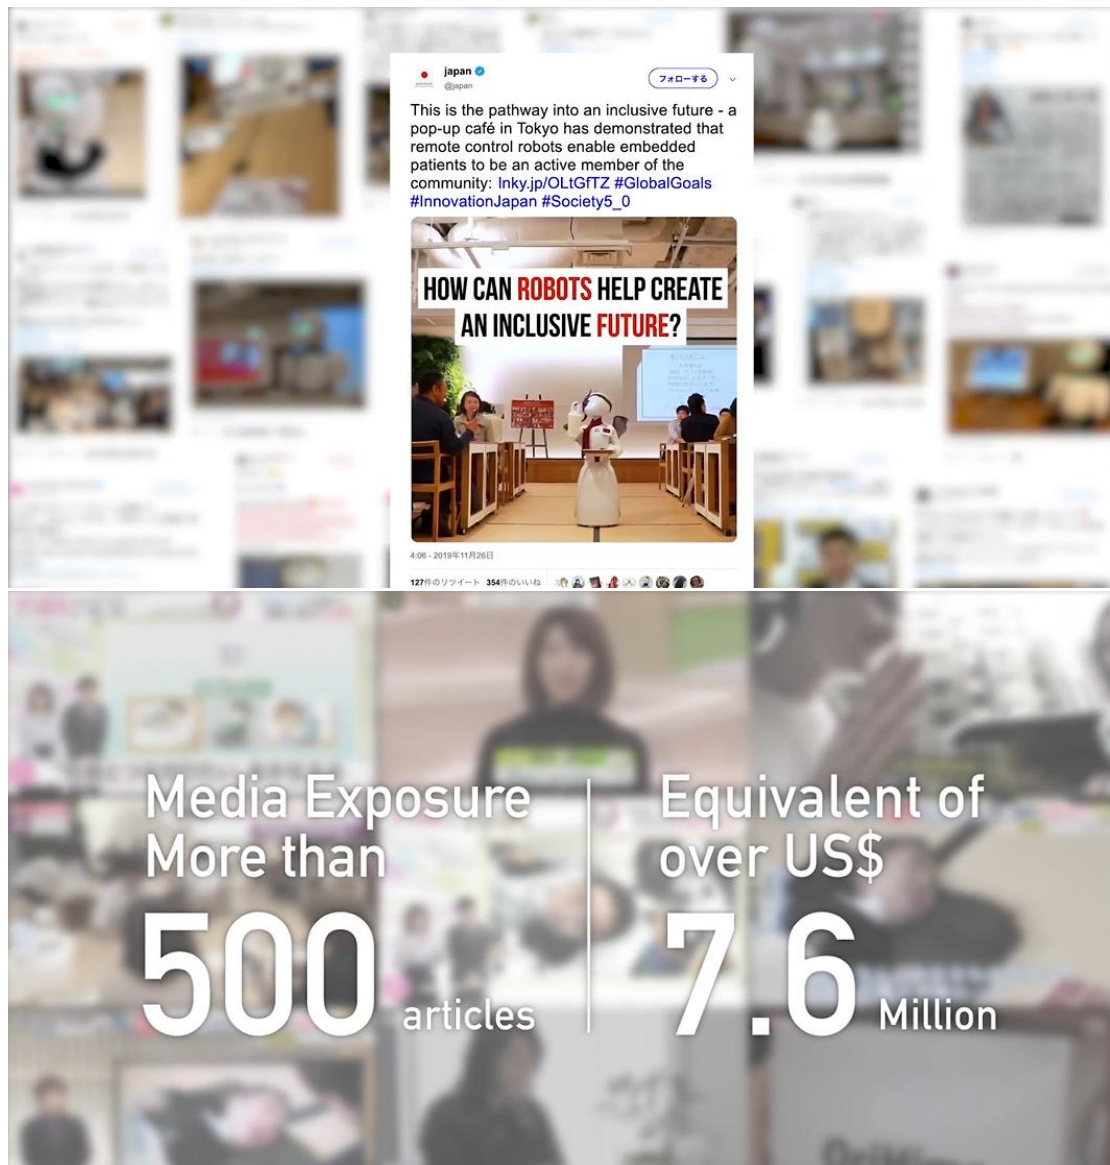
japan
@japan
フォローする

This is the pathway into an inclusive future - a pop-up café in Tokyo has demonstrated that remote control robots enable embedded patients to be an active member of the community: lnky.jp/OLtGfTZ #GlobalGoals #InnovationJapan #Society5_0

HOW CAN ROBOTS HELP CREATE AN INCLUSIVE FUTURE?

4:06 - 2019年11月26日

127件のリツイート 354件のいいね

Media Exposure More than 500 articles

Equivalent of over US$ 7.6 Million